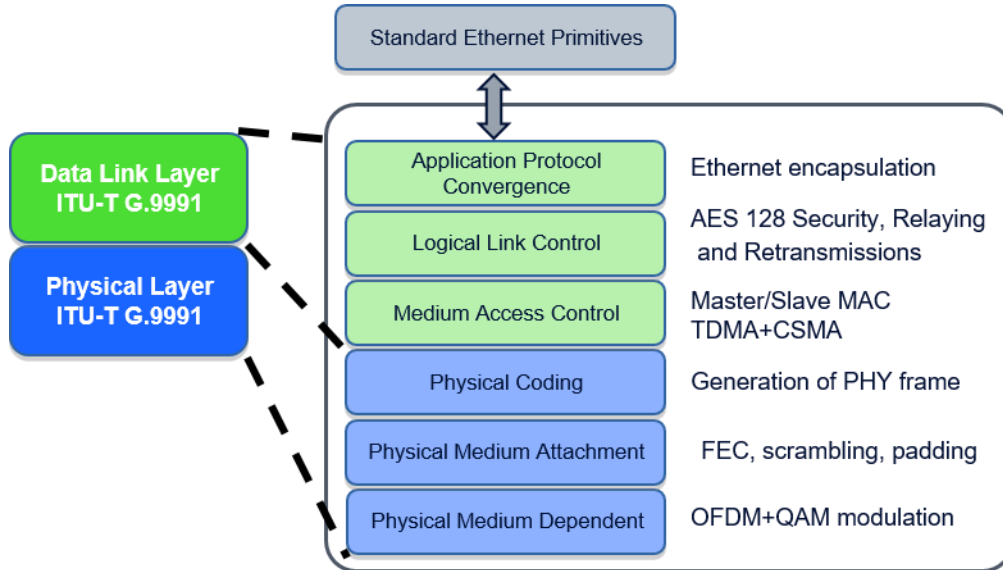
Standard Ethernet Primitives

Data Link Layer
ITU-T G.9991

Physical Layer
ITU-T G.9991

Application Protocol Convergence

Ethernet encapsulation

Logical Link Control

AES 128 Security, Relaying and Retransmissions

Medium Access Control

Master/Slave MAC
TDMA+CSMA

Physical Coding

Generation of PHY frame

Physical Medium Attachment

FEC, scrambling, padding

Physical Medium Dependent

OFDM+QAM modulation